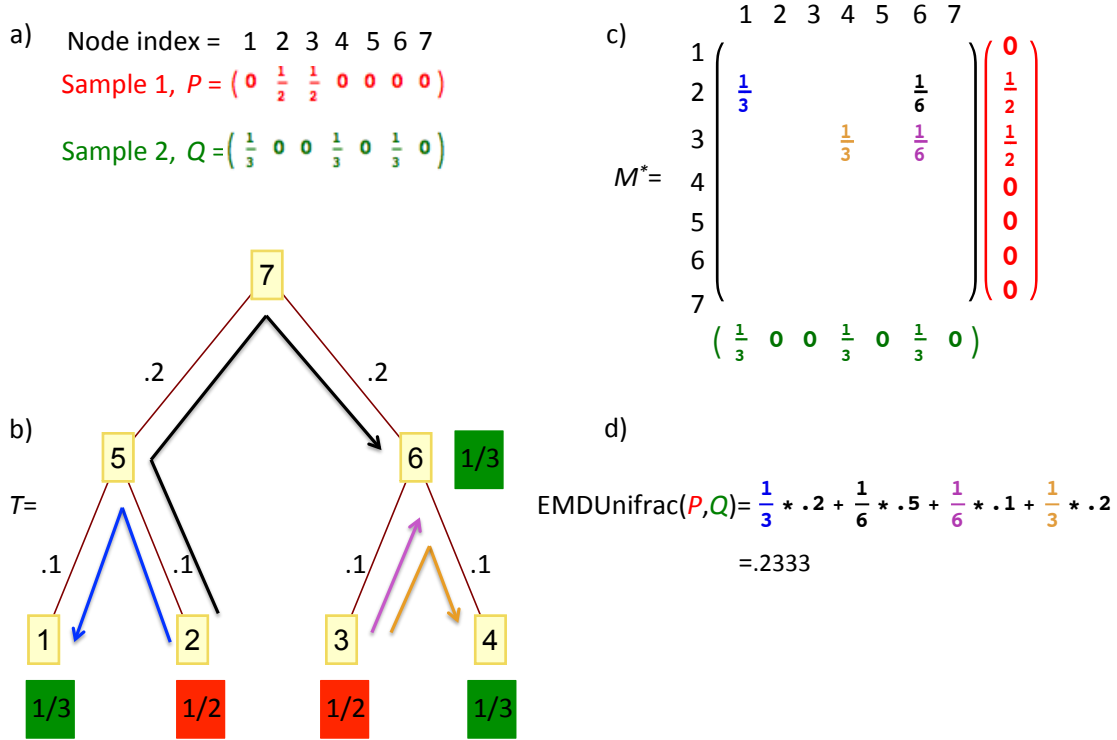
a) Node index = 1 2 3 4 5 6 7

Sample 1, $P = \begin{pmatrix} 0 & \frac{1}{2} & \frac{1}{2} & 0 & 0 & 0 & 0 \end{pmatrix}$

Sample 2, $Q = \begin{pmatrix} \frac{1}{3} & 0 & 0 & \frac{1}{3} & 0 & \frac{1}{3} & 0 \end{pmatrix}$

c)

| | 1 | 2 | 3 | 4 | 5 | 6 | 7 | |
|---|---|---|---|---|---|---|---|---|
| 1 | | | | | | | | 0 |
| 2 | $\frac{1}{3}$ | | | | | $\frac{1}{6}$ | | $\frac{1}{2}$ |
| 3 | | | | $\frac{1}{3}$ | | $\frac{1}{6}$ | | $\frac{1}{2}$ |
| 4 | | | | | | | | 0 |
| 5 | | | | | | | | 0 |
| 6 | | | | | | | | 0 |
| 7 | | | | | | | | 0 |
| | $\frac{1}{3}$ | 0 | 0 | $\frac{1}{3}$ | 0 | $\frac{1}{3}$ | 0 | |

$M^*=$

b)

7

.2 .2

5 6 1/3

$T=$

.1 .1 .1 .1

1 2 3 4

1/3 1/2 1/2 1/3

d)

EMDUnifrac($P$,$Q$)= $\frac{1}{3}$ * .2 + $\frac{1}{6}$ * .5 + $\frac{1}{6}$ * .1 + $\frac{1}{3}$ * .2

=.2333